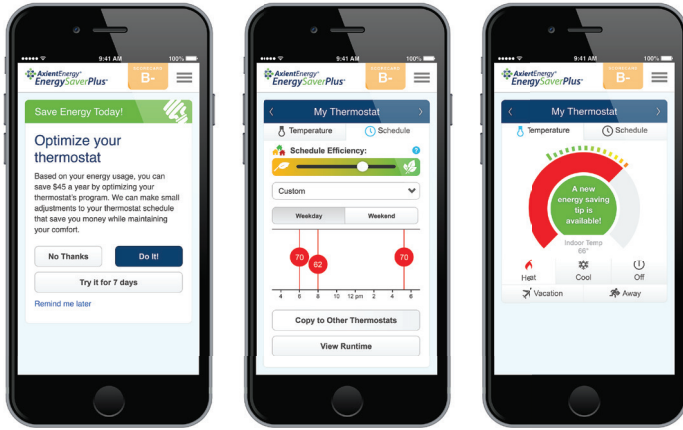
9:41 AM 100%

AxientEnergy EnergySaverPlus

SCORECARD B-

Save Energy Today!

Optimize your thermostat

Based on your energy usage, you can save $45 a year by optimizing your thermostat's program. We can make small adjustments to your thermostat schedule that save you money while maintaining your comfort.

No Thanks

Do it!

Try it for 7 days

Remind me later

9:41 AM 100%

AxientEnergy EnergySaverPlus

SCORECARD B-

My Thermostat

Temperature

Schedule

Schedule Efficiency:

Custom

Weekday

Weekend

70

62

70

4 6 8 10 12 pm 2 4 6

Copy to Other Thermostats

View Runtime

9:41 AM 100%

AxientEnergy EnergySaverPlus

SCORECARD B-

My Thermostat

Temperature

Schedule

A new energy saving tip is available!

Indoor Temp 66°

Heat

Cool

Off

Vacation

Away